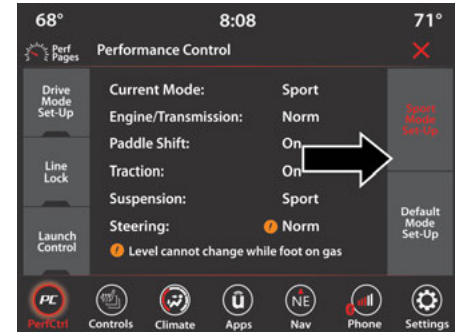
68° 8:08 71°

Perf Pages

Performance Control

Drive Mode Set-Up

Line Lock

Launch Control

Current Mode: Sport

Engine/Transmission: Norm

Paddle Shift: On

Traction: On

Suspension: Sport

Steering: ! Norm

! Level cannot change while foot on gas

Sport Mode Set-Up

Default Mode Set-Up

PC PerfCtrl

Controls

Climate

Apps

NE Nav

Phone

Settings